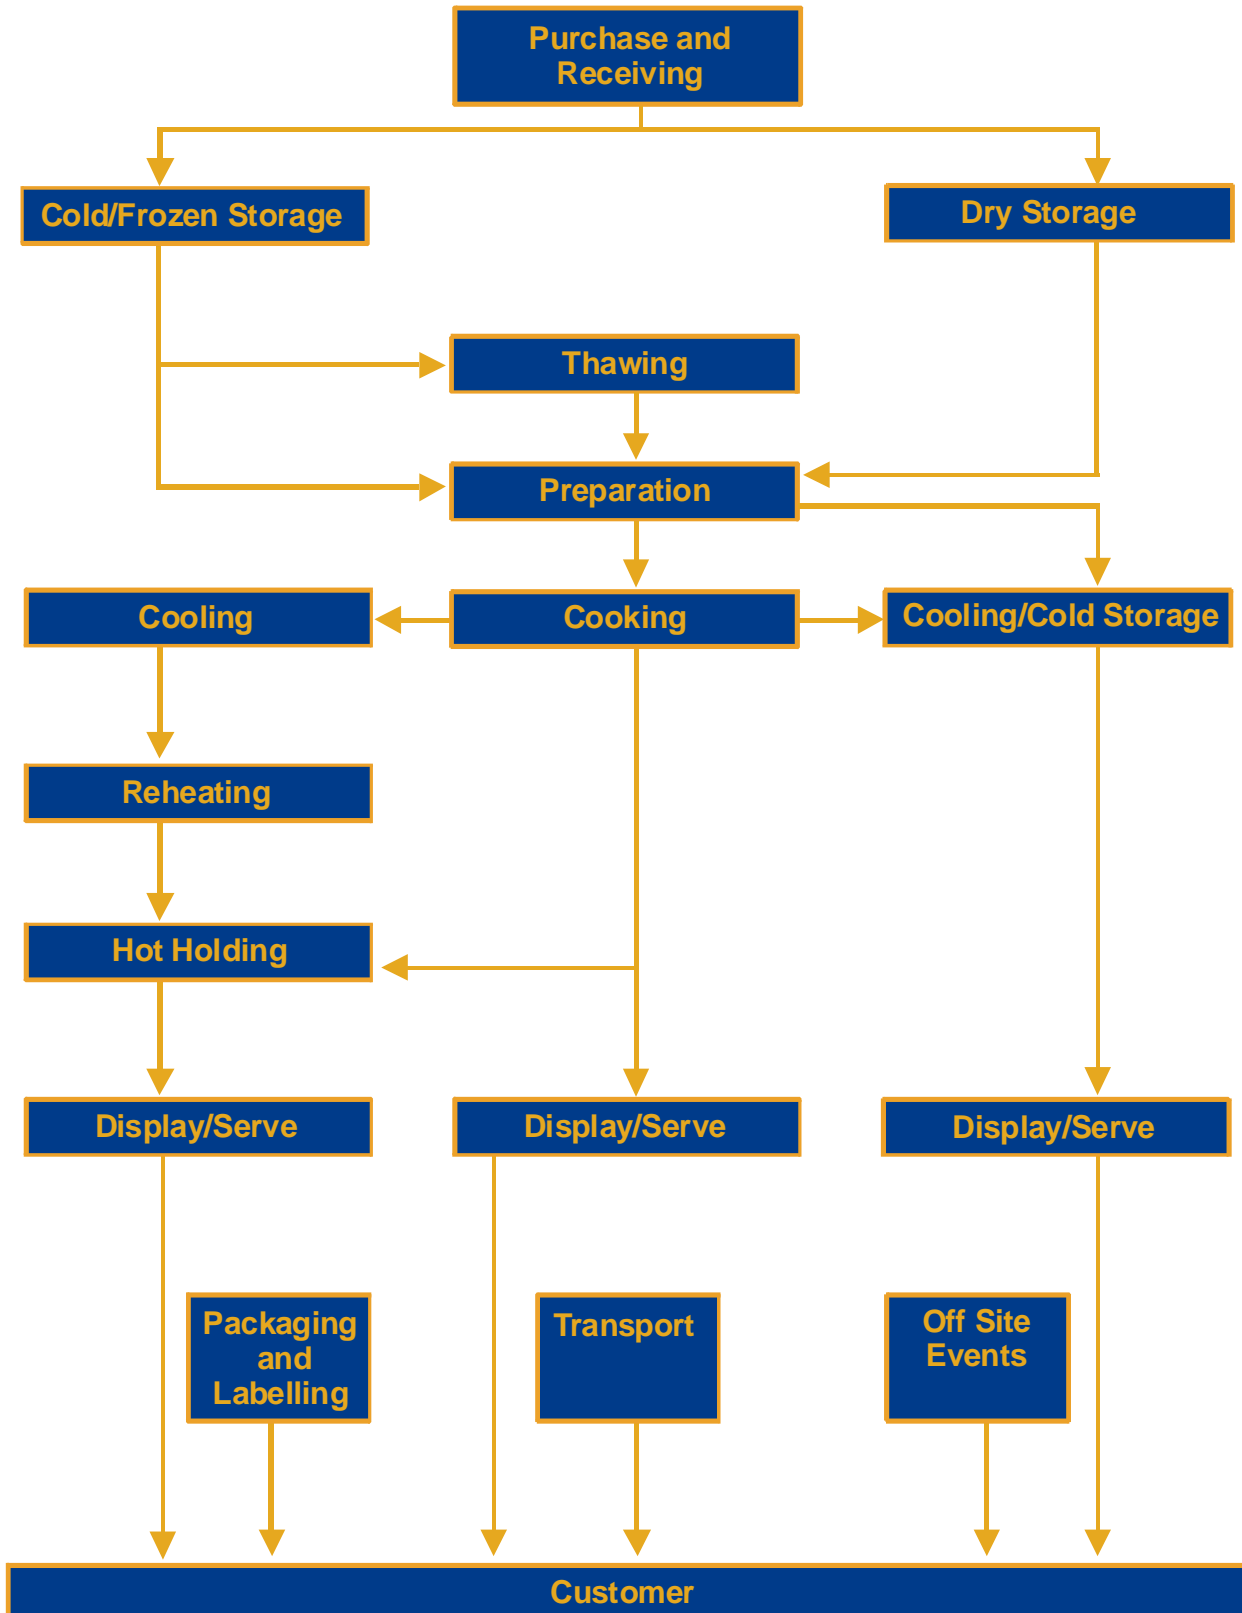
Purchase and Receiving

Cold/Frozen Storage

Dry Storage

Thawing

Preparation

Cooling

Cooking

Cooling/Cold Storage

Reheating

Hot Holding

Display/Serve

Display/Serve

Display/Serve

Packaging and Labelling

Transport

Off Site Events

Customer